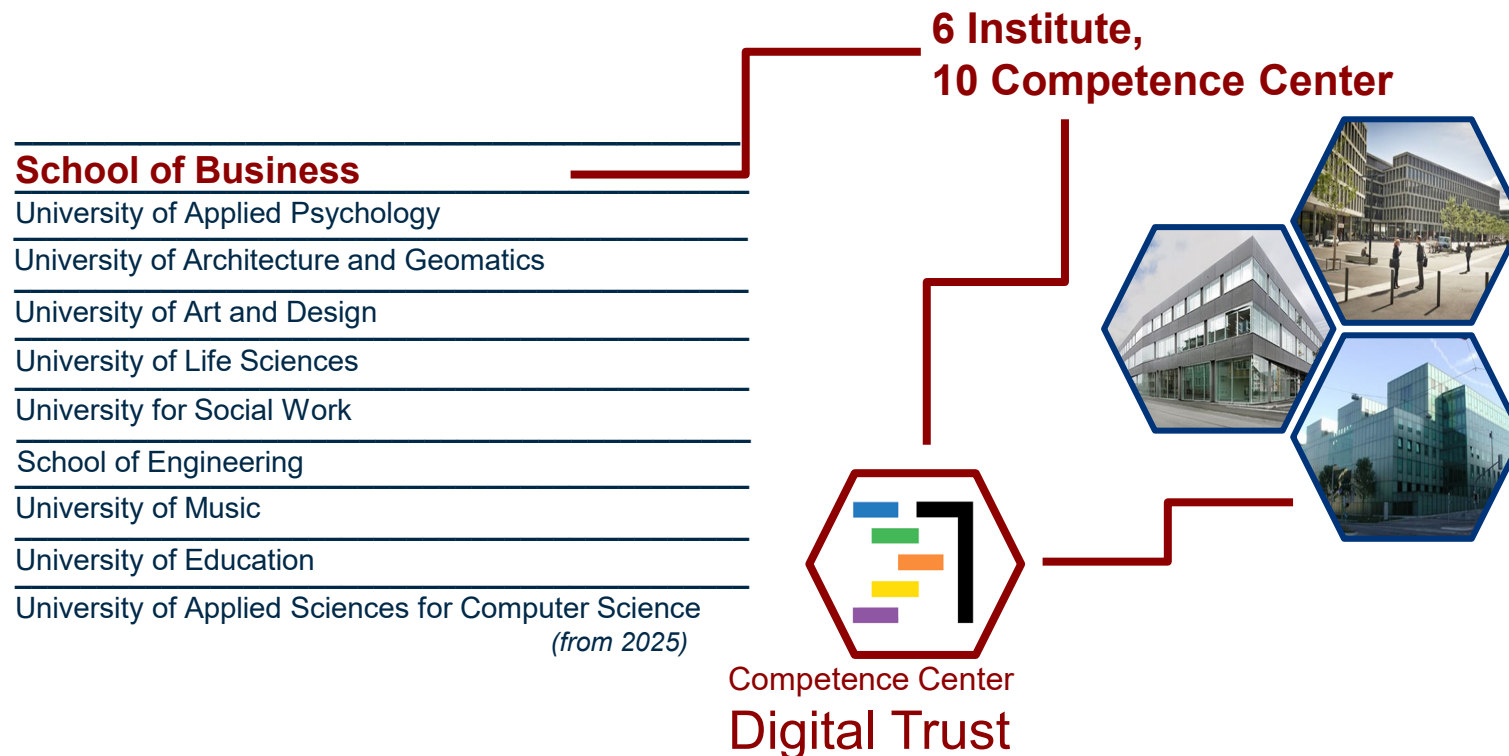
6 Institute,
10 Competence Center

School of Business
University of Applied Psychology
University of Architecture and Geomatics
University of Art and Design
University of Life Sciences
University for Social Work
School of Engineering
University of Music
University of Education
University of Applied Sciences for Computer Science (from 2025)

Competence Center
Digital Trust